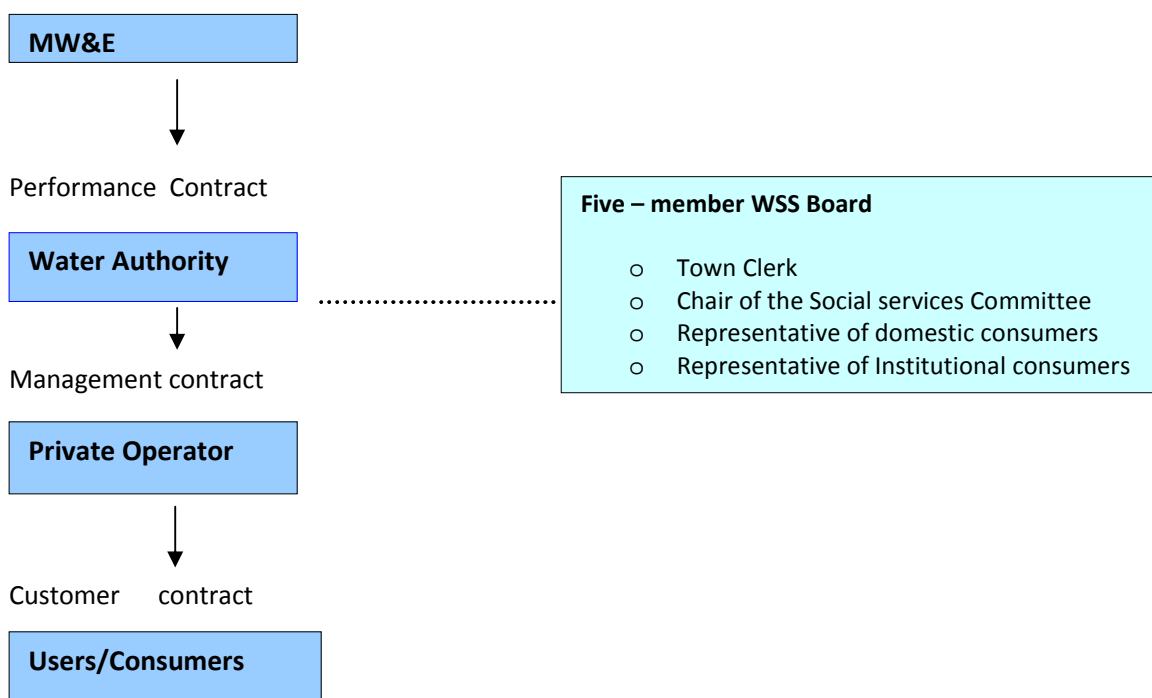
MW&E

Performance Contract

Water Authority

Management contract

Private Operator

Customer contract

Users/Consumers

Five – member WSS Board

o Town Clerk
o Chair of the Social services Committee
o Representative of domestic consumers
o Representative of Institutional consumers